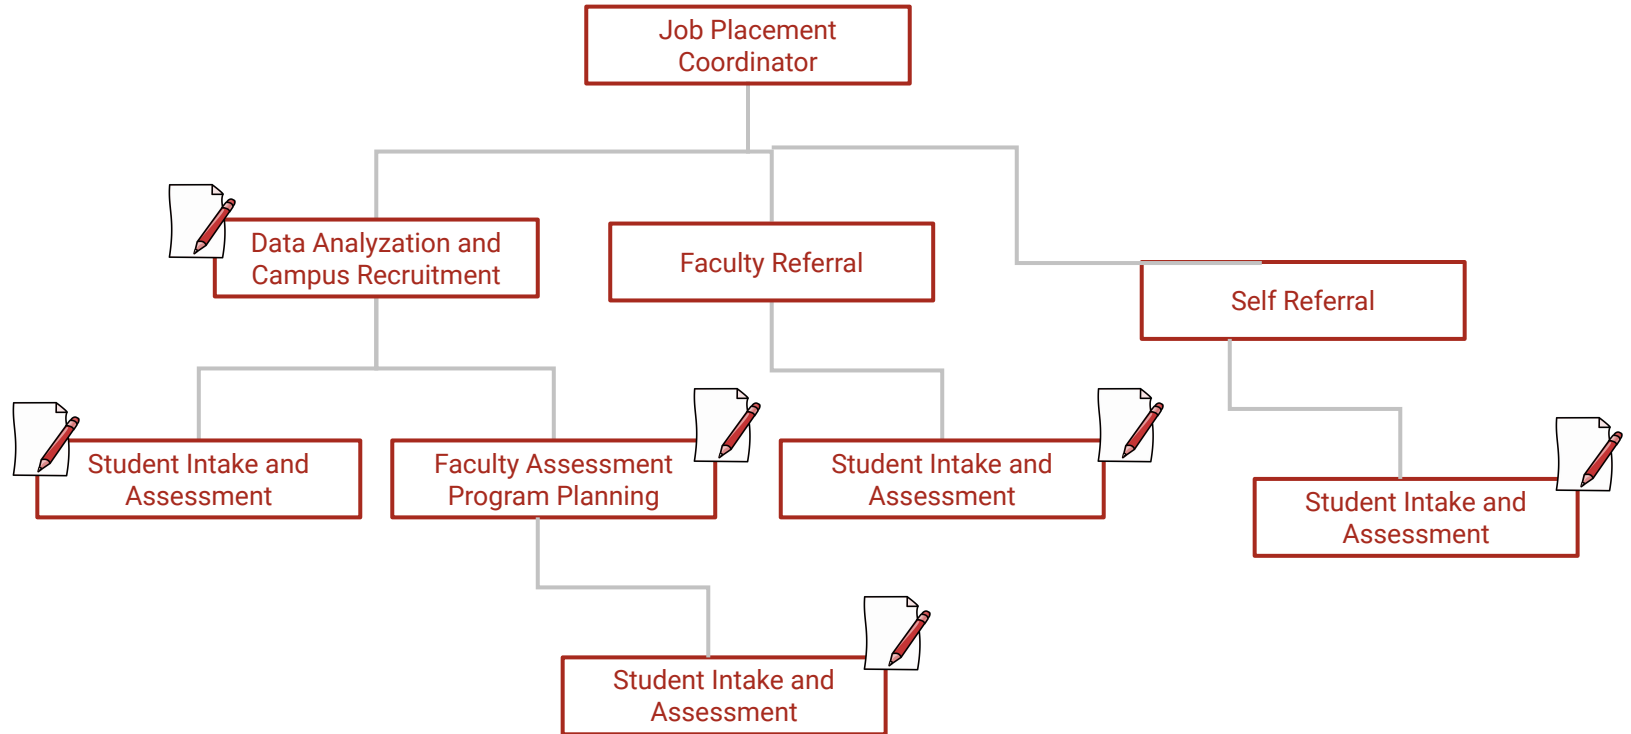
Job Placement Coordinator

Data Analyzation and Campus Recruitment

Faculty Referral

Self Referral

Student Intake and Assessment

Faculty Assessment Program Planning

Student Intake and Assessment

Student Intake and Assessment

Student Intake and Assessment